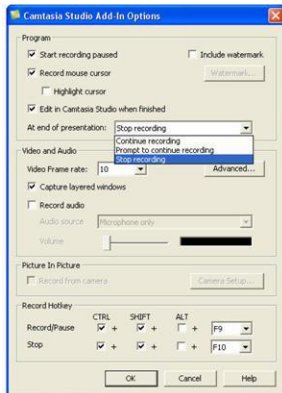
Camtasia Studio Add-In Options

Program

Start recording paused

Include watermark

Record mouse cursor

Watermark...

Highlight cursor

Edit in Camtasia Studio when finished

At end of presentation: Stop recording

Continue recording
Prompt to continue recording
Stop recording

Video and Audio

Video Frame rate: 10

Advanced...

Capture layered windows

Record audio

Audio source Microphone only

Volume

Picture In Picture

Record from camera

Camera Setup...

Record Hotkey

CTRL SHIFT ALT

Record/Pause + + + F9

Stop + + + F10

OK Cancel Help